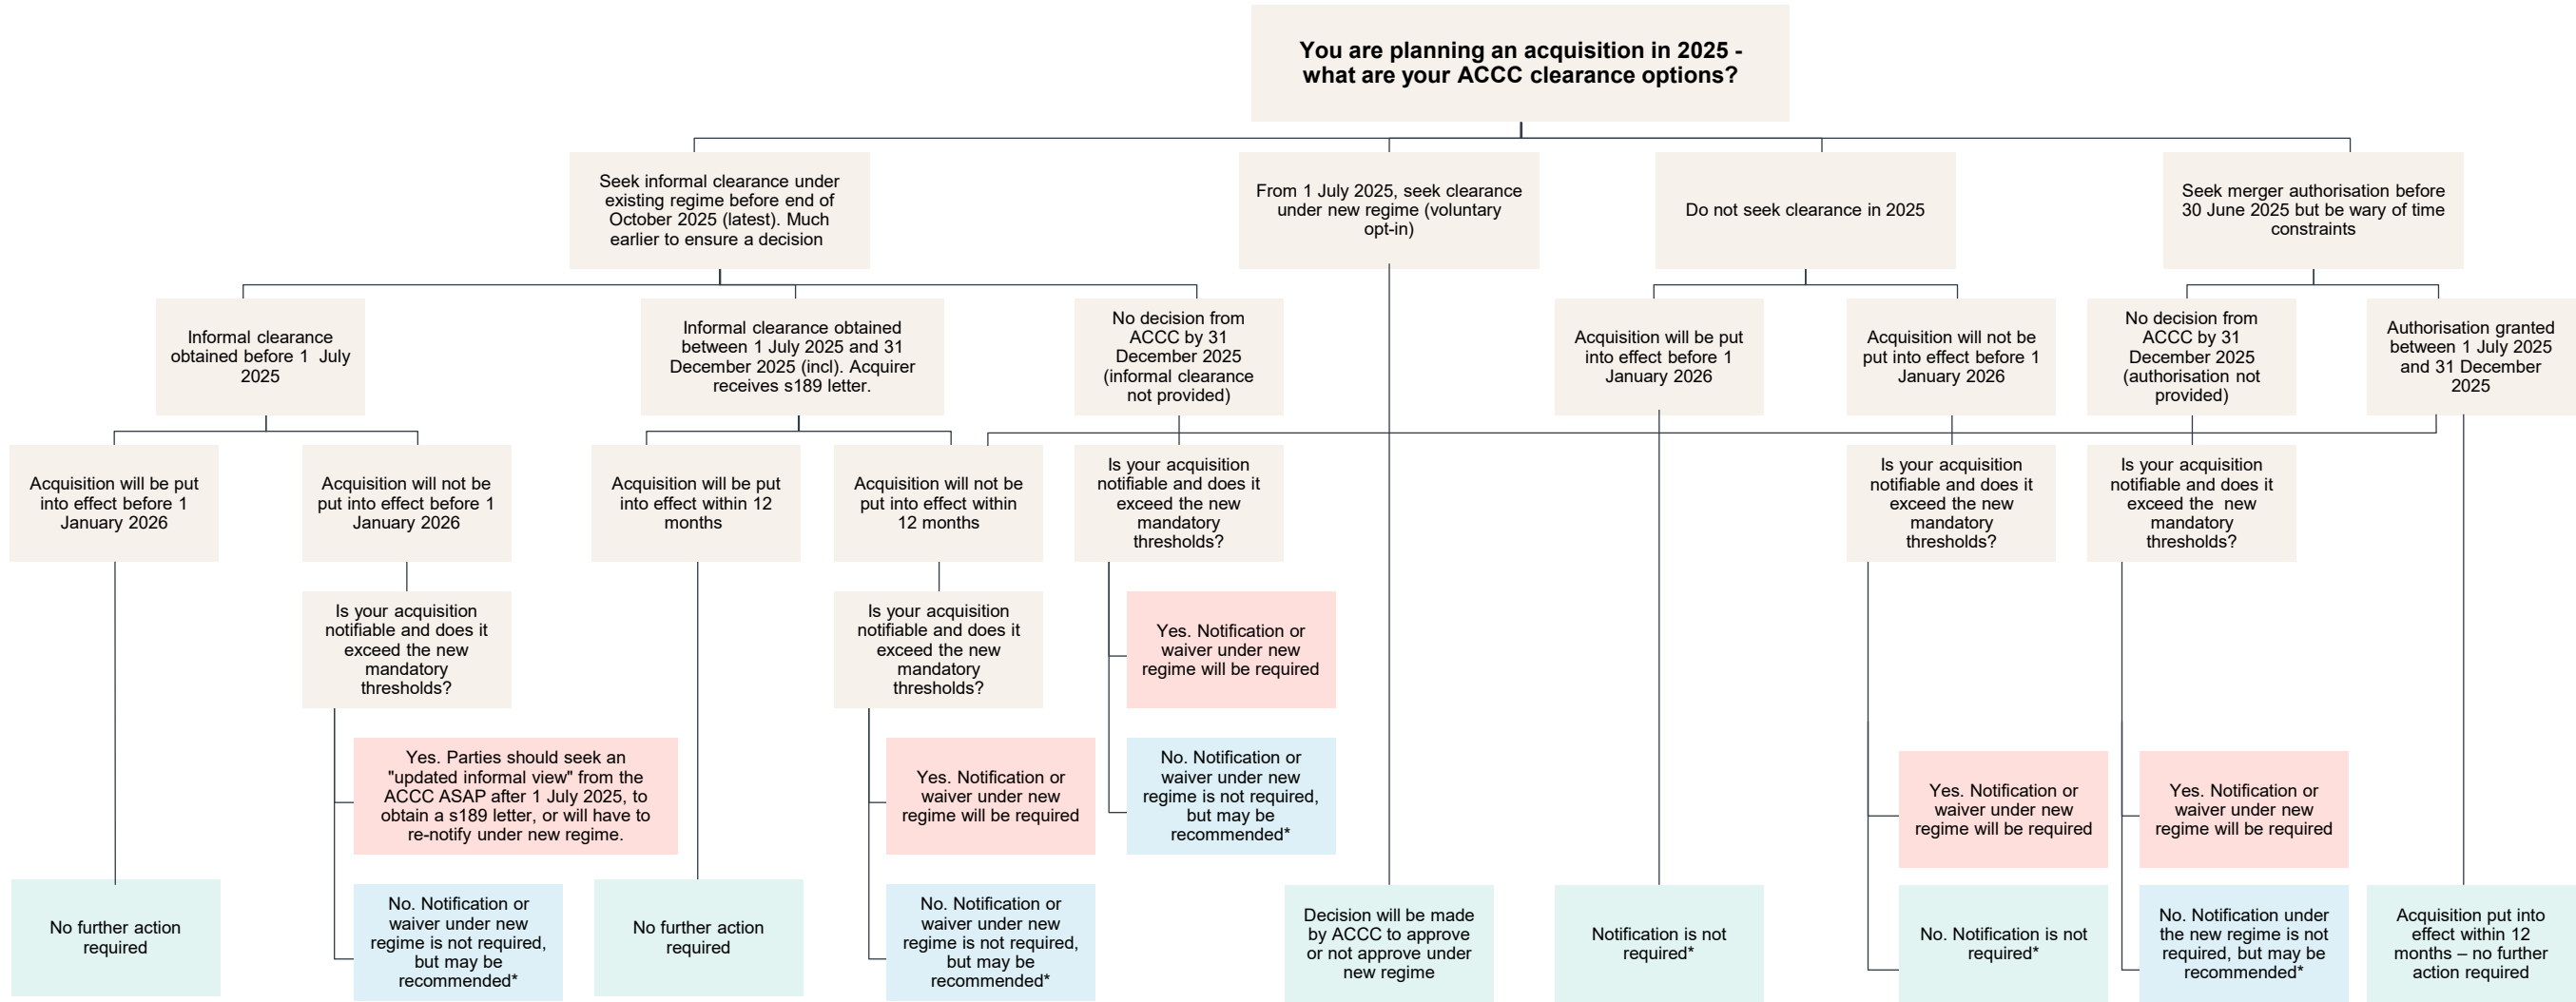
You are planning an acquisition in 2025 - what are your ACCC clearance options?

Seek informal clearance under existing regime before end of October 2025 (latest). Much earlier to ensure a decision

Informal clearance obtained before 1 July 2025

Acquisition will be put into effect before 1 January 2026

No further action required

Acquisition will not be put into effect before 1 January 2026

Is your acquisition notifiable and does it exceed the new mandatory thresholds?

Yes. Parties should seek an "updated informal view" from the ACCC ASAP after 1 July 2025, to obtain a s189 letter, or will have to re-notify under new regime.

No. Notification or waiver under new regime is not required, but may be recommended*

Informal clearance obtained between 1 July 2025 and 31 December 2025 (incl). Acquirer receives s189 letter.

Acquisition will be put into effect within 12 months

No further action required

Acquisition will not be put into effect within 12 months

Is your acquisition notifiable and does it exceed the new mandatory thresholds?

Yes. Notification or waiver under new regime will be required

No. Notification or waiver under new regime is not required, but may be recommended*

No decision from ACCC by 31 December 2025 (informal clearance not provided)

Is your acquisition notifiable and does it exceed the new mandatory thresholds?

Yes. Notification or waiver under new regime will be required

No. Notification or waiver under new regime is not required, but may be recommended*

From 1 July 2025, seek clearance under new regime (voluntary opt-in)

Decision will be made by ACCC to approve or not approve under new regime

Do not seek clearance in 2025

Acquisition will be put into effect before 1 January 2026

Notification is not required*

Acquisition will not be put into effect before 1 January 2026

Is your acquisition notifiable and does it exceed the new mandatory thresholds?

Yes. Notification or waiver under new regime will be required

No. Notification is not required*

Seek merger authorisation before 30 June 2025 but be wary of time constraints

No decision from ACCC by 31 December 2025 (authorisation not provided)

Is your acquisition notifiable and does it exceed the new mandatory thresholds?

Yes. Notification or waiver under new regime will be required

No. Notification under the new regime is not required, but may be recommended*

Authorisation granted between 1 July 2025 and 31 December 2025

Acquisition put into effect within 12 months – no further action required